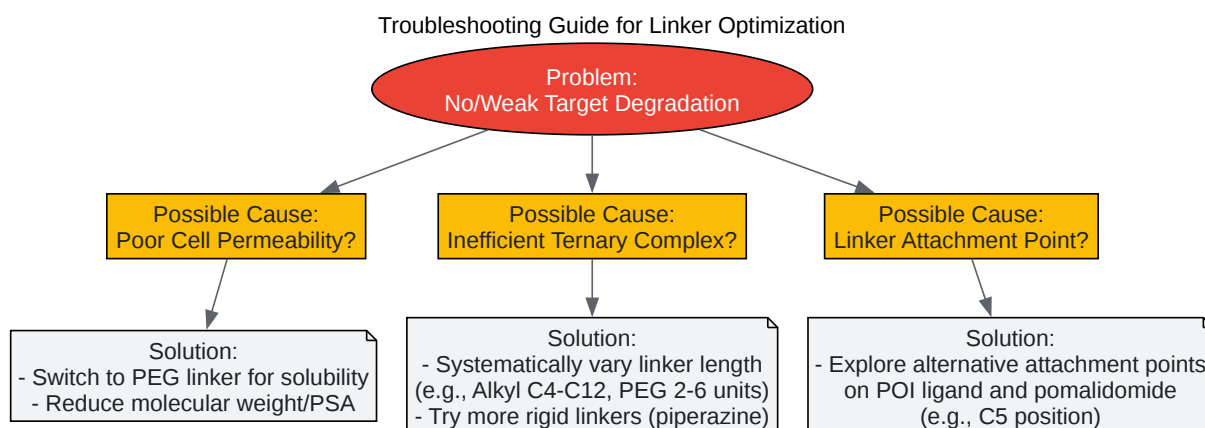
Troubleshooting Guide for Linker Optimization

Problem:
No/Weak Target Degradation

Possible Cause:
Poor Cell Permeability?

Possible Cause:
Inefficient Ternary Complex?

Possible Cause:
Linker Attachment Point?

Solution:
- Switch to PEG linker for solubility
- Reduce molecular weight/PSA

Solution:
- Systematically vary linker length
(e.g., Alkyl C4-C12, PEG 2-6 units)
- Try more rigid linkers (piperazine)

Solution:
- Explore alternative attachment points
on POI ligand and pomalidomide
(e.g., C5 position)